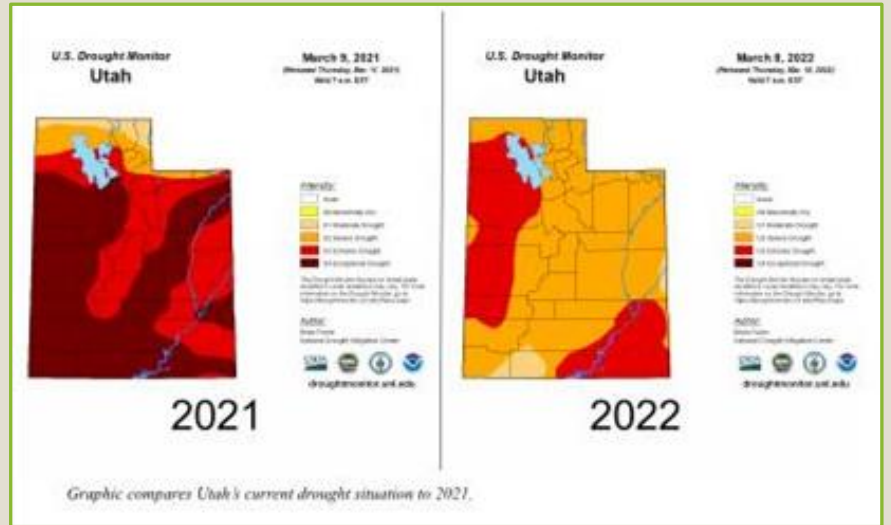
U.S. Drought Monitor
Utah

March 9, 2021
(Released Thursday, Mar. 11, 2021)
Valid 7 a.m. EST

Intensity:
None
D0 Abnormally Dry
D1 Moderate Drought
D2 Severe Drought
D3 Extreme Drought
D4 Exceptional Drought

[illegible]

Author:
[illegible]
National Drought Mitigation Center

droughtmonitor.unl.edu

2021

U.S. Drought Monitor
Utah

March 8, 2022
(Released Thursday, Mar. 10, 2022)
Valid 7 a.m. EST

Intensity:
None
D0 Abnormally Dry
D1 Moderate Drought
D2 Severe Drought
D3 Extreme Drought
D4 Exceptional Drought

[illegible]

Author:
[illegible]
National Drought Mitigation Center

droughtmonitor.unl.edu

2022

Graphic compares Utah's current drought situation to 2021.